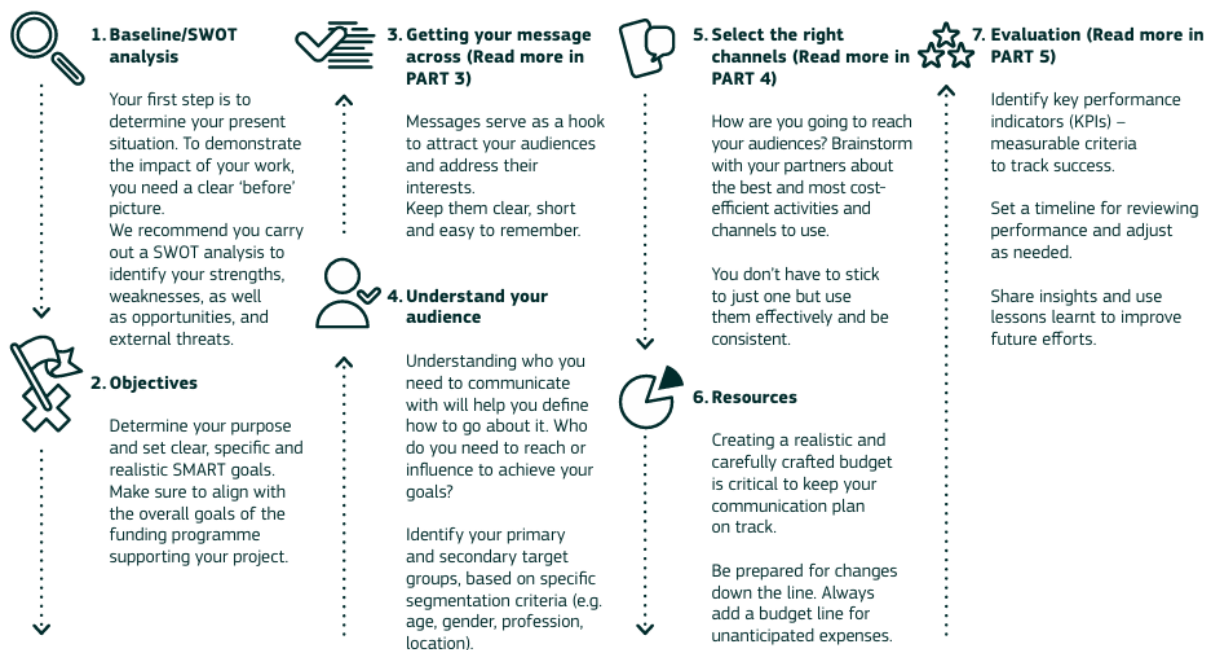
1. Baseline/SWOT analysis

Your first step is to determine your present situation. To demonstrate the impact of your work, you need a clear 'before' picture.
We recommend you carry out a SWOT analysis to identify your strengths, weaknesses, as well as opportunities, and external threats.

2. Objectives

Determine your purpose and set clear, specific and realistic SMART goals. Make sure to align with the overall goals of the funding programme supporting your project.

3. Getting your message across (Read more in PART 3)

Messages serve as a hook to attract your audiences and address their interests.
Keep them clear, short and easy to remember.

4. Understand your audience

Understanding who you need to communicate with will help you define how to go about it. Who do you need to reach or influence to achieve your goals?

Identify your primary and secondary target groups, based on specific segmentation criteria (e.g. age, gender, profession, location).

5. Select the right channels (Read more in PART 4)

How are you going to reach your audiences? Brainstorm with your partners about the best and most cost-efficient activities and channels to use.

You don't have to stick to just one but use them effectively and be consistent.

6. Resources

Creating a realistic and carefully crafted budget is critical to keep your communication plan on track.

Be prepared for changes down the line. Always add a budget line for unanticipated expenses.

7. Evaluation (Read more in PART 5)

Identify key performance indicators (KPIs) – measurable criteria to track success.

Set a timeline for reviewing performance and adjust as needed.

Share insights and use lessons learnt to improve future efforts.